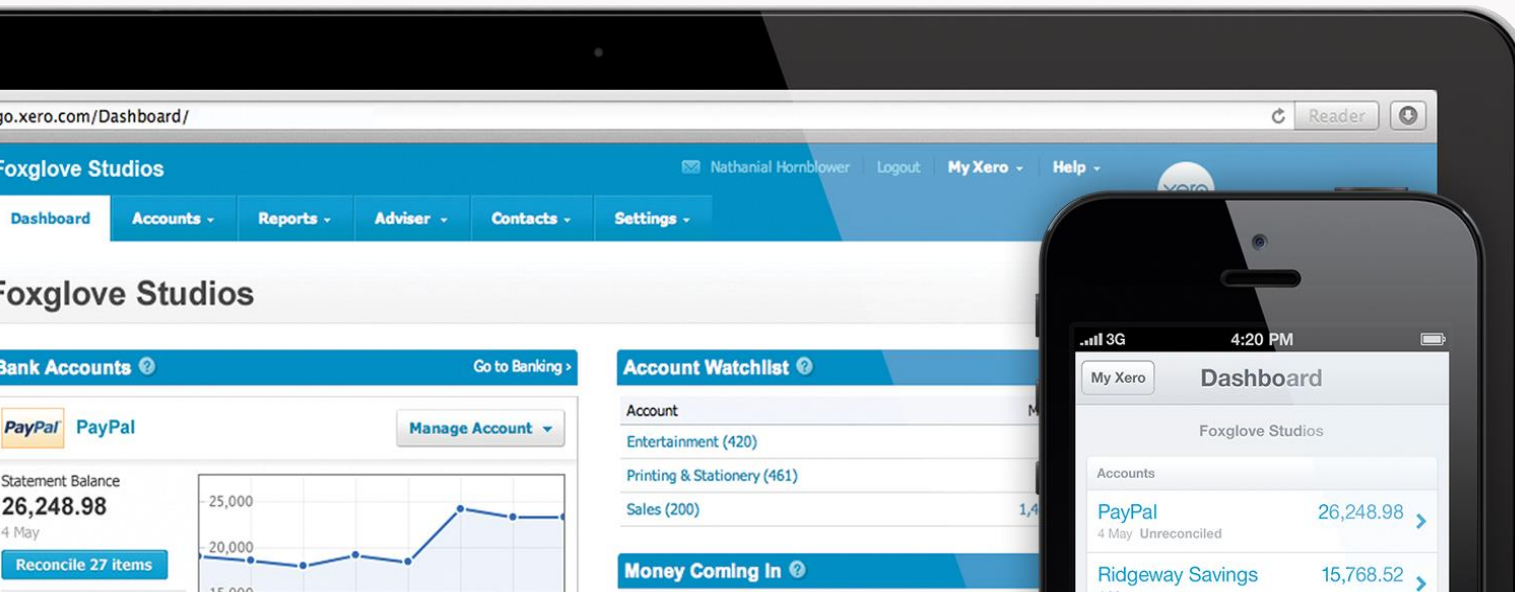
go.xero.com/Dashboard/

Reader

Foxglove Studios

Nathanial Hornblower Logout My Xero Help

xero

Dashboard Accounts Reports Adviser Contacts Settings

Foxglove Studios

Bank Accounts

Go to Banking ›

PayPal PayPal

Manage Account

Statement Balance

26,248.98

4 May

Reconcile 27 items

25,000

20,000

15,000

Account Watchlist

| Account | M |
|---|---|
| Entertainment (420) | |
| Printing & Stationery (461) | |
| Sales (200) | 1,4 |

Money Coming In

3G 4:20 PM

My Xero Dashboard

Foxglove Studios

Accounts

PayPal 26,248.98

4 May Unreconciled

Ridgeway Savings 15,768.52